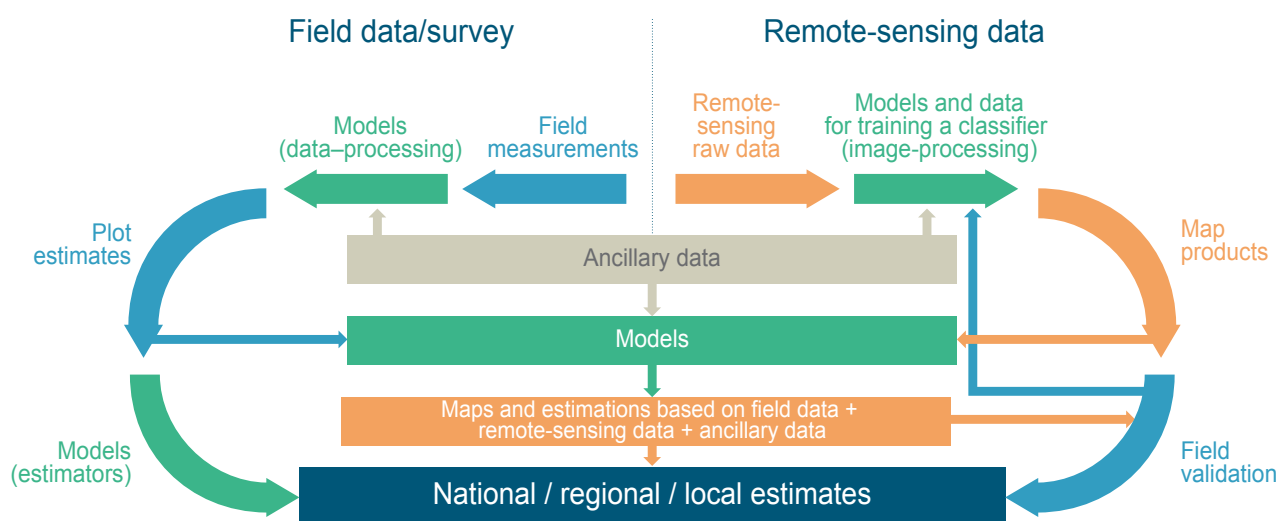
Field data/survey

Remote-sensing data

Models (data–processing)

Field measurements

Remote-sensing raw data

Models and data for training a classifier (image-processing)

Plot estimates

Ancillary data

Map products

Models

Maps and estimations based on field data + remote-sensing data + ancillary data

Models (estimators)

Field validation

National / regional / local estimates